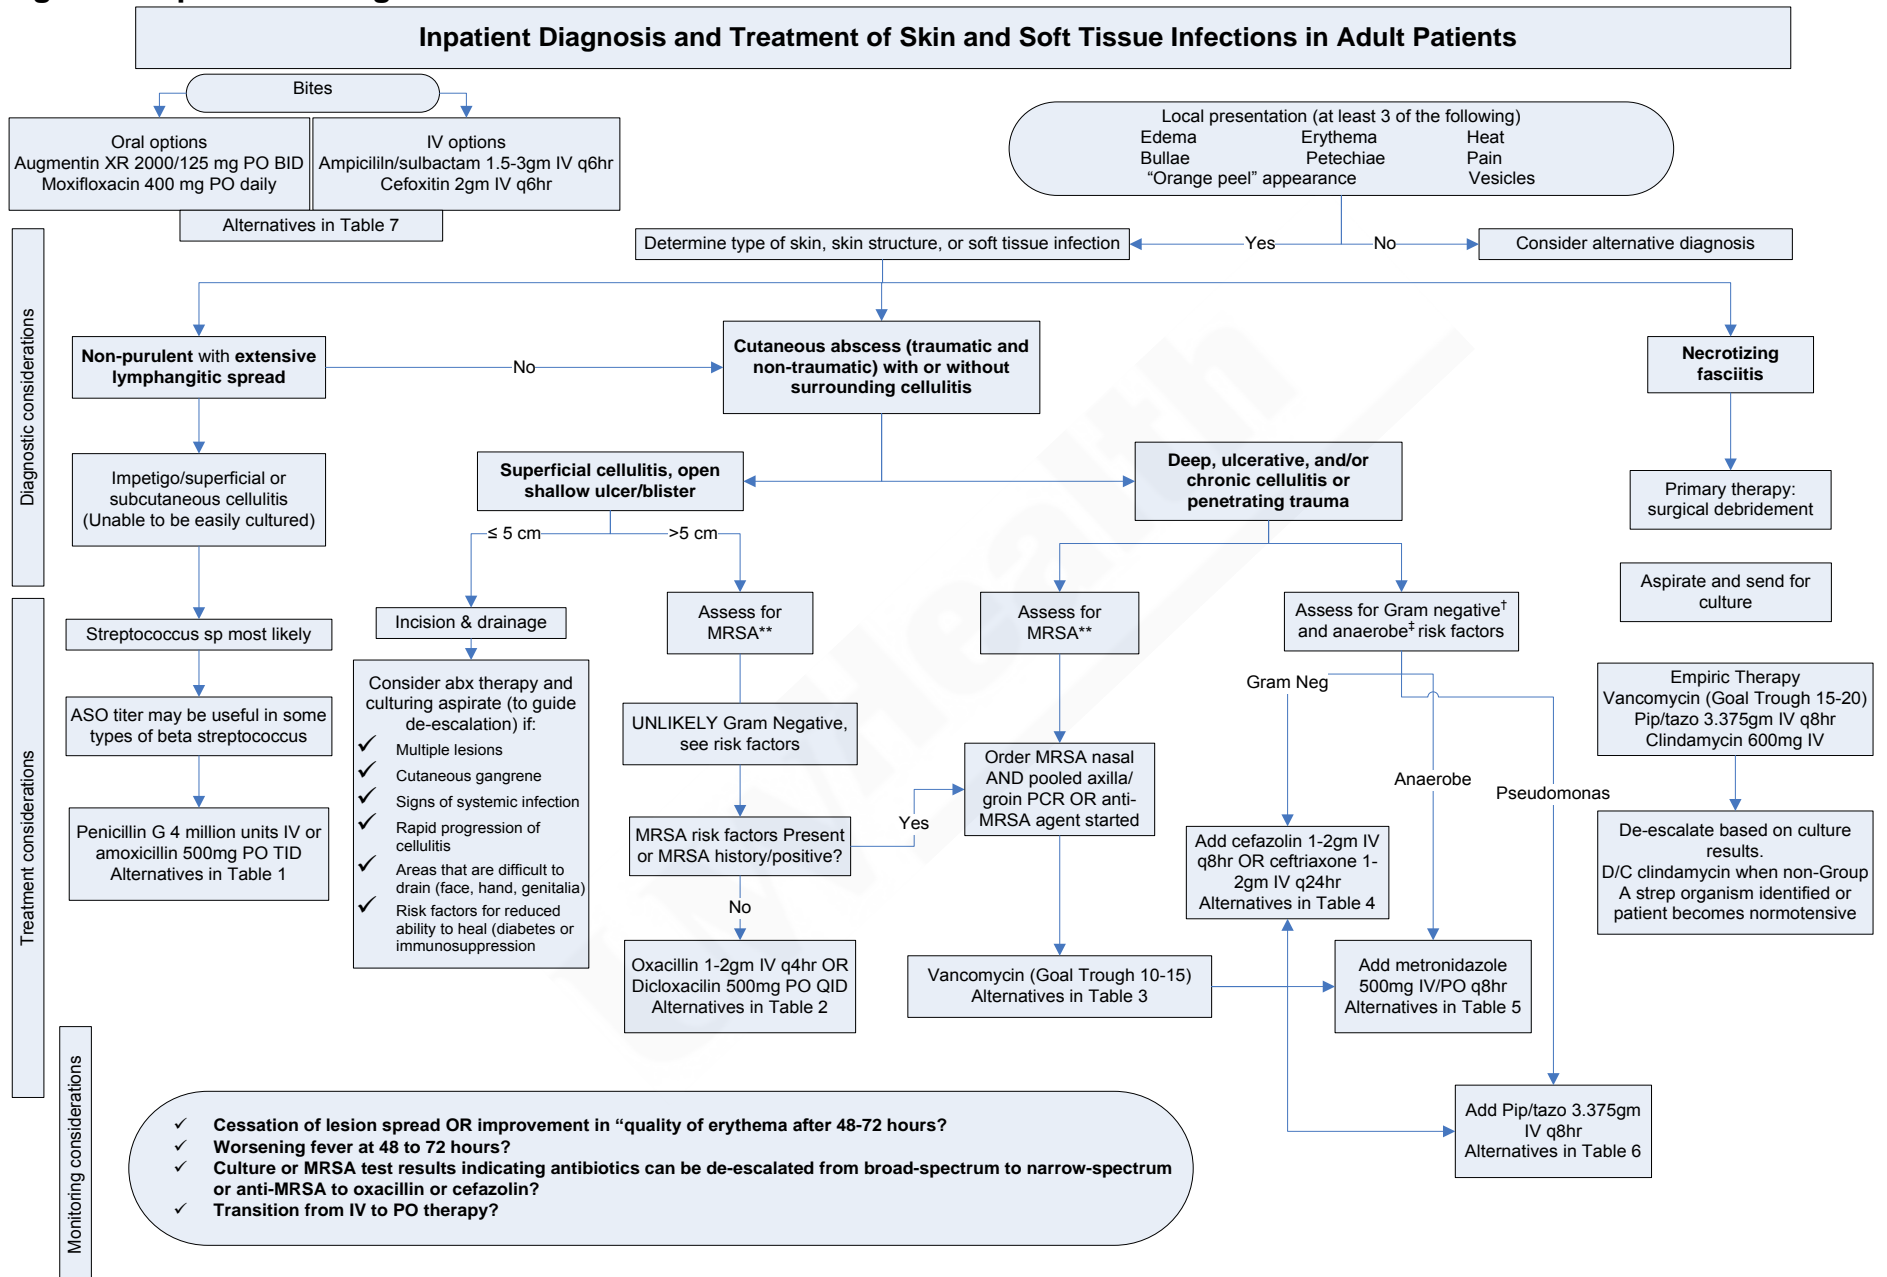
Inpatient Diagnosis and Treatment of Skin and Soft Tissue Infections in Adult Patients

Bites

Oral options
Augmentin XR 2000/125 mg PO BID
Moxifloxacin 400 mg PO daily

IV options
Ampicililn/sulbactam 1.5-3gm IV q6hr
Cefoxitin 2gm IV q6hr

Alternatives in Table 7

Local presentation (at least 3 of the following)
Edema Erythema Heat
Bullae Petechiae Pain
"Orange peel" appearance Vesicles

Determine type of skin, skin structure, or soft tissue infection

Yes

No

Consider alternative diagnosis

Diagnostic considerations

Non-purulent with extensive lymphangitic spread

No

Cutaneous abscess (traumatic and non-traumatic) with or without surrounding cellulitis

Necrotizing fasciitis

Impetigo/superficial or subcutaneous cellulitis (Unable to be easily cultured)

Superficial cellulitis, open shallow ulcer/blister

Deep, ulcerative, and/or chronic cellulitis or penetrating trauma

Primary therapy: surgical debridement

≤ 5 cm

>5 cm

Aspirate and send for culture

Treatment considerations

Streptococcus sp most likely

Incision & drainage

Assess for MRSA**

Assess for MRSA**

Assess for Gram negative† and anaerobe‡ risk factors

Empiric Therapy
Vancomycin (Goal Trough 15-20)
Pip/tazo 3.375gm IV q8hr
Clindamycin 600mg IV

Gram Neg

ASO titer may be useful in some types of beta streptococcus

Consider abx therapy and culturing aspirate (to guide de-escalation) if:
Multiple lesions
Cutaneous gangrene
Signs of systemic infection
Rapid progression of cellulitis
Areas that are difficult to drain (face, hand, genitalia)
Risk factors for reduced ability to heal (diabetes or immunosuppression

UNLIKELY Gram Negative, see risk factors

Order MRSA nasal AND pooled axilla/ groin PCR OR anti-MRSA agent started

Anaerobe

Pseudomonas

De-escalate based on culture results.
D/C clindamycin when non-Group A strep organism identified or patient becomes normotensive

Yes

Penicillin G 4 million units IV or amoxicillin 500mg PO TID
Alternatives in Table 1

MRSA risk factors Present or MRSA history/positive?

Add cefazolin 1-2gm IV q8hr OR ceftriaxone 1-2gm IV q24hr
Alternatives in Table 4

No

Oxacillin 1-2gm IV q4hr OR Dicloxacilin 500mg PO QID
Alternatives in Table 2

Vancomycin (Goal Trough 10-15)
Alternatives in Table 3

Add metronidazole 500mg IV/PO q8hr
Alternatives in Table 5

Monitoring considerations

✓ Cessation of lesion spread OR improvement in "quality of erythema after 48-72 hours?
✓ Worsening fever at 48 to 72 hours?
✓ Culture or MRSA test results indicating antibiotics can be de-escalated from broad-spectrum to narrow-spectrum or anti-MRSA to oxacillin or cefazolin?
✓ Transition from IV to PO therapy?

Add Pip/tazo 3.375gm IV q8hr
Alternatives in Table 6